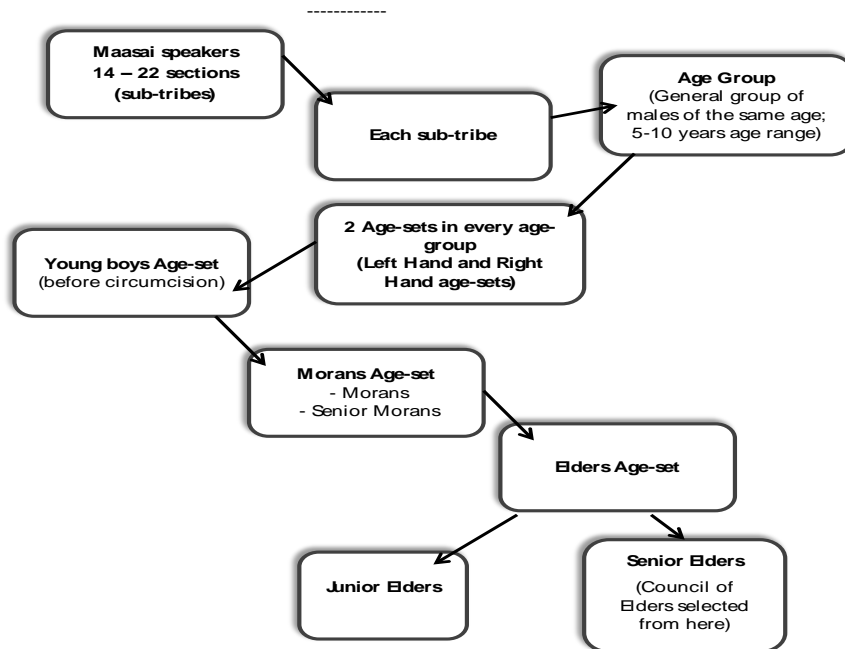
------------

Maasai speakers 14 – 22 sections (sub-tribes)

Each sub-tribe

Age Group (General group of males of the same age; 5-10 years age range)

2 Age-sets in every age-group (Left Hand and Right Hand age-sets)

Young boys Age-set (before circumcision)

Morans Age-set
- Morans
- Senior Morans

Elders Age-set

Junior Elders

Senior Elders (Council of Elders selected from here)